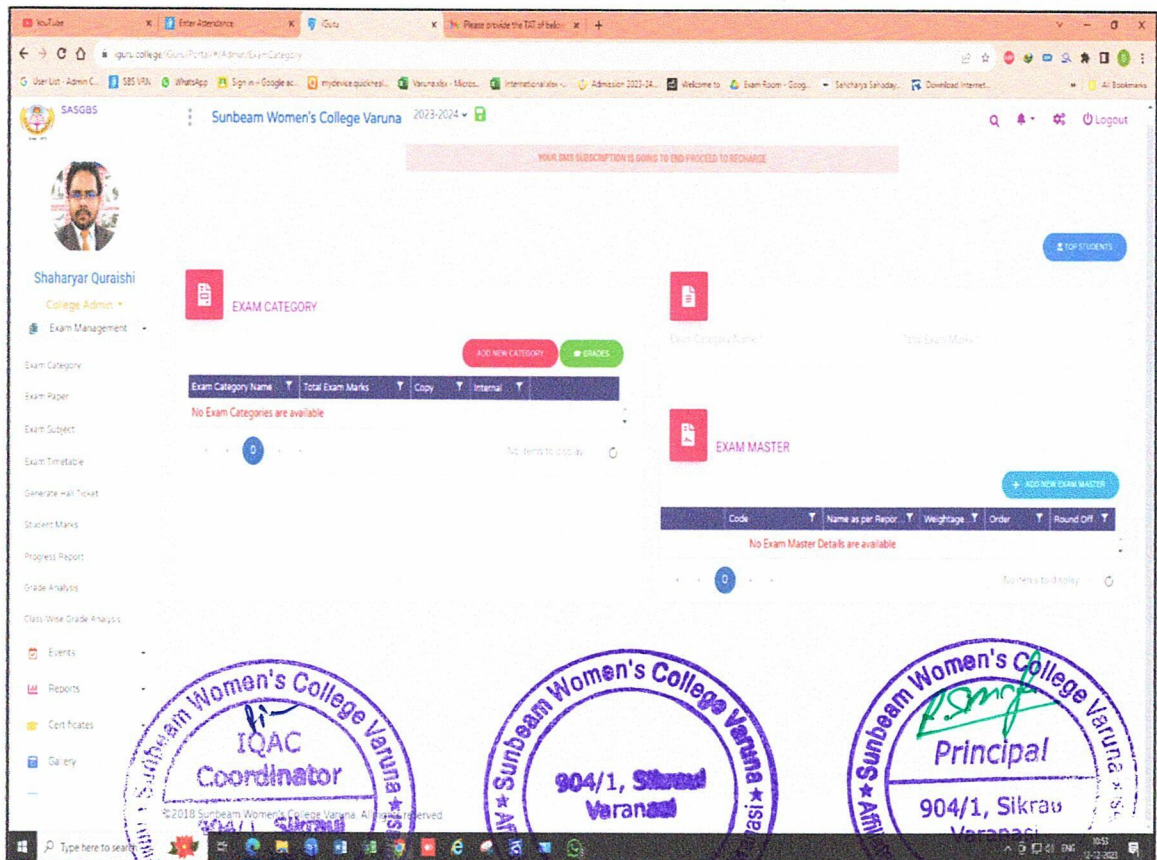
YouTube | Enter Attendance | iGuru | Please provide the TAT of below

iguru.college/iGuru/Portal/#/Admin/ExamCategory

User List - Admin C... | SBS VRN | WhatsApp | Sign in - Google ac... | mydevice.quickheal... | Varuna.xlsx - Micros... | International.xlsx - ... | Admission 2023-24... | Welcome to | Exam Room - Goog... | Sahcharya Sahoday... | Download Internet... | All Bookmarks

SASGBS

Sunbeam Women's College Varuna 2023-2024

Logout

YOUR SMS SUBSCRIPTION IS GOING TO END PROCEED TO RECHARGE

Shaharyar Quraishi

College Admin

Exam Management

Exam Category

Exam Paper

Exam Subject

Exam Timetable

Generate Hall Ticket

Student Marks

Progress Report

Grade Analysis

Class Wise Grade Analysis

Events

Reports

Certificates

Gallery

TOP STUDENTS

EXAM CATEGORY

ADD NEW CATEGORY | GRADES

| Exam Category Name | Total Exam Marks | Copy | Internal |
|---|---|---|---|
| No Exam Categories are available | | | |

0

No items to display

Exam Category Name | Total Exam Marks

EXAM MASTER

ADD NEW EXAM MASTER

| Code | Name as per Repor... | Weightage | Order | Round Off |
|---|---|---|---|---|
| No Exam Master Details are available | | | | |

0

No items to display

©2018 Sunbeam Women's College Varuna. All rights reserved

Sunbeam Women's College Varuna
IQAC
Coordinator

Sunbeam Women's College Varuna
904/1, Sikraul
Varanasi

Sunbeam Women's College Varuna
Principal
904/1, Sikrau
Varanasi

Type here to search

10:53
12-12-2023